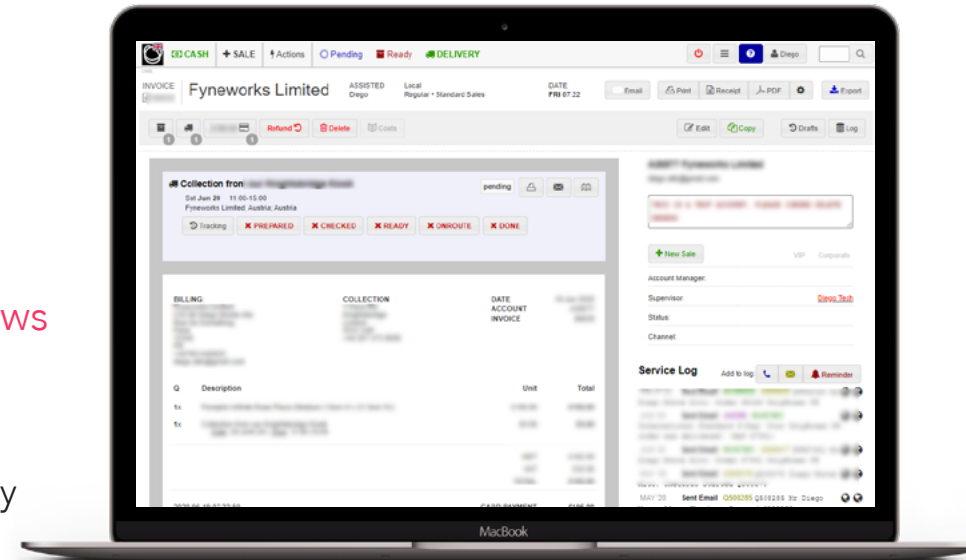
ws

y

CASH + SALE Actions Pending Ready DELIVERY

Diego

INVOICE Fyneworks Limited ASSISTED Diego Local Regular • Standard Sales DATE FRI 07:22

Email Print Receipt PDF Export

Refund Delete Costs Edit Copy Drafts Log

Collection from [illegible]

Sat Jun 20 11:00-15:00

Fyneworks Limited: Austria; Austria

pending

Tracking PREPARED CHECKED READY ONROUTE DONE

BILLING COLLECTION DATE ACCOUNT INVOICE

Q Description Unit Total

1x

1x

+ New Sale VIP Corporate

Account Manager:

Supervisor Diego Tech

Status:

Channel:

Service Log Add to log: Reminder

Sent Email

Sent Email

Sent Email

MAY'20 Sent Email Q508285 Q508285 Mr Diego

MacBook